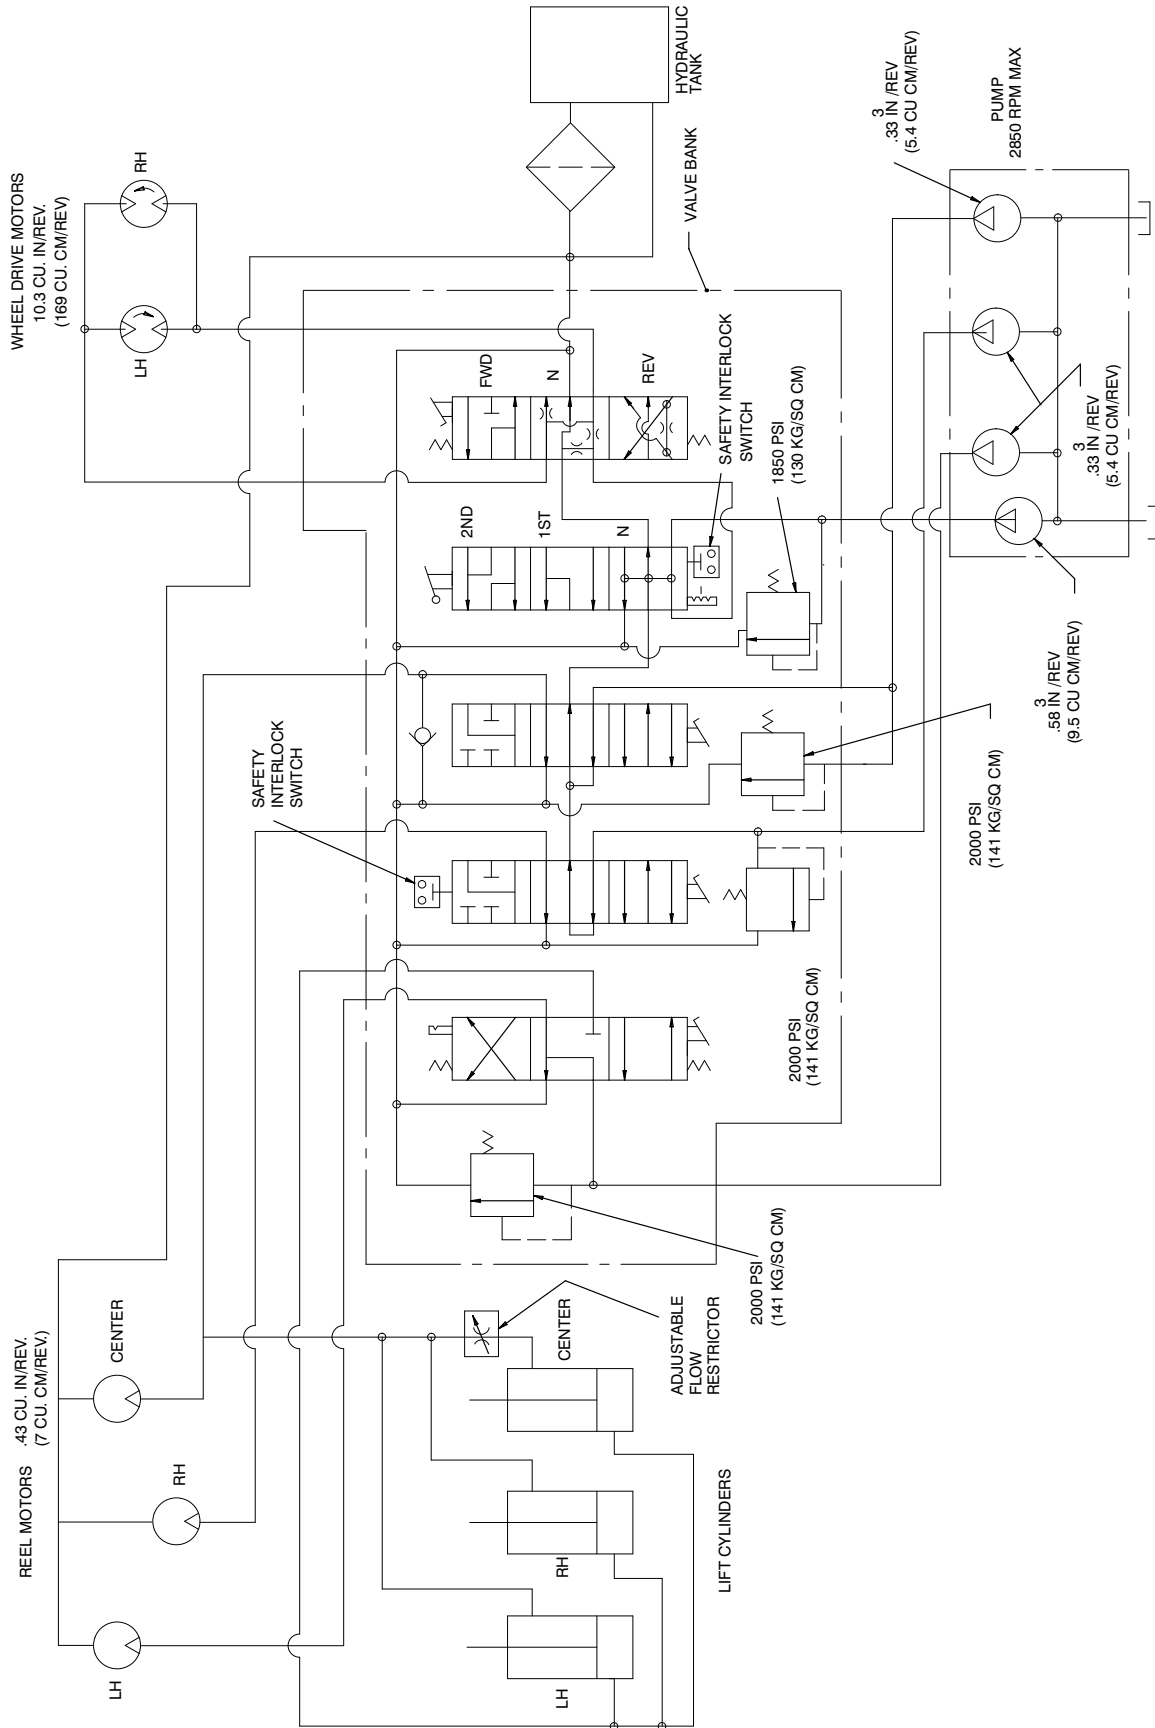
WHEEL DRIVE MOTORS
10.3 CU. IN/REV.
(169 CU. CM/REV)

RH

LH

HYDRAULIC
TANK

VALVE BANK

$.33\ IN^3/REV$
(5.4 CU CM/REV)

PUMP
2850 RPM MAX

FWD

N

REV

SAFETY INTERLOCK
SWITCH

1850 PSI
(130 KG/SQ CM)

$.33\ IN^3/REV$
(5.4 CU CM/REV)

2ND

1ST

N

$.58\ IN^3/REV$
(9.5 CU CM/REV)

SAFETY
INTERLOCK
SWITCH

2000 PSI
(141 KG/SQ CM)

2000 PSI
(141 KG/SQ CM)

2000 PSI
(141 KG/SQ CM)

REEL MOTORS

.43 CU. IN/REV.
(7 CU. CM/REV.)

CENTER

RH

LH

ADJUSTABLE
FLOW
RESTRICTOR

CENTER

RH

LH

LIFT CYLINDERS